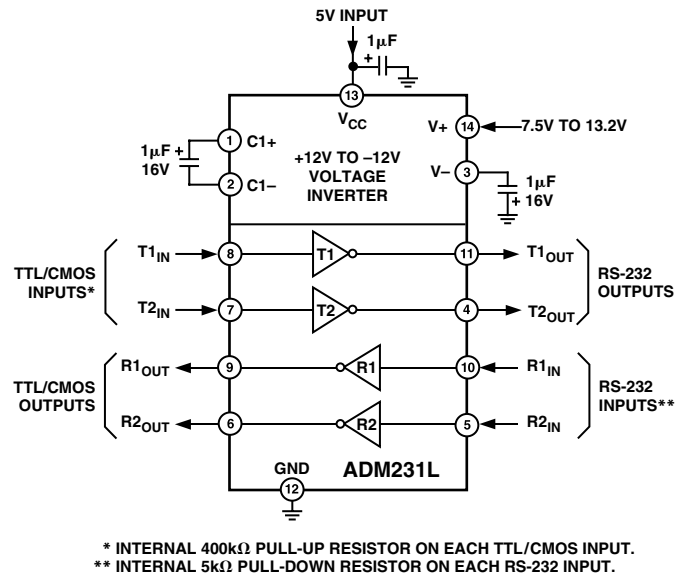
5V INPUT

$1\mu F$

+

13

$V_{CC}$

$1\mu F$ +
16V

1 C1+

2 C1–

+12V TO –12V
VOLTAGE
INVERTER

V+ 14 7.5V TO 13.2V

V– 3

$1\mu F$
+ 16V

TTL/CMOS
INPUTS*

$T1_{IN}$ 8 T1 11 $T1_{OUT}$

$T2_{IN}$ 7 T2 4 $T2_{OUT}$

RS-232
OUTPUTS

TTL/CMOS
OUTPUTS

$R1_{OUT}$ 9 R1 10 $R1_{IN}$

$R2_{OUT}$ 6 R2 5 $R2_{IN}$

RS-232
INPUTS**

GND

12

ADM231L

* INTERNAL 400k$\Omega$ PULL-UP RESISTOR ON EACH TTL/CMOS INPUT.
** INTERNAL 5k$\Omega$ PULL-DOWN RESISTOR ON EACH RS-232 INPUT.